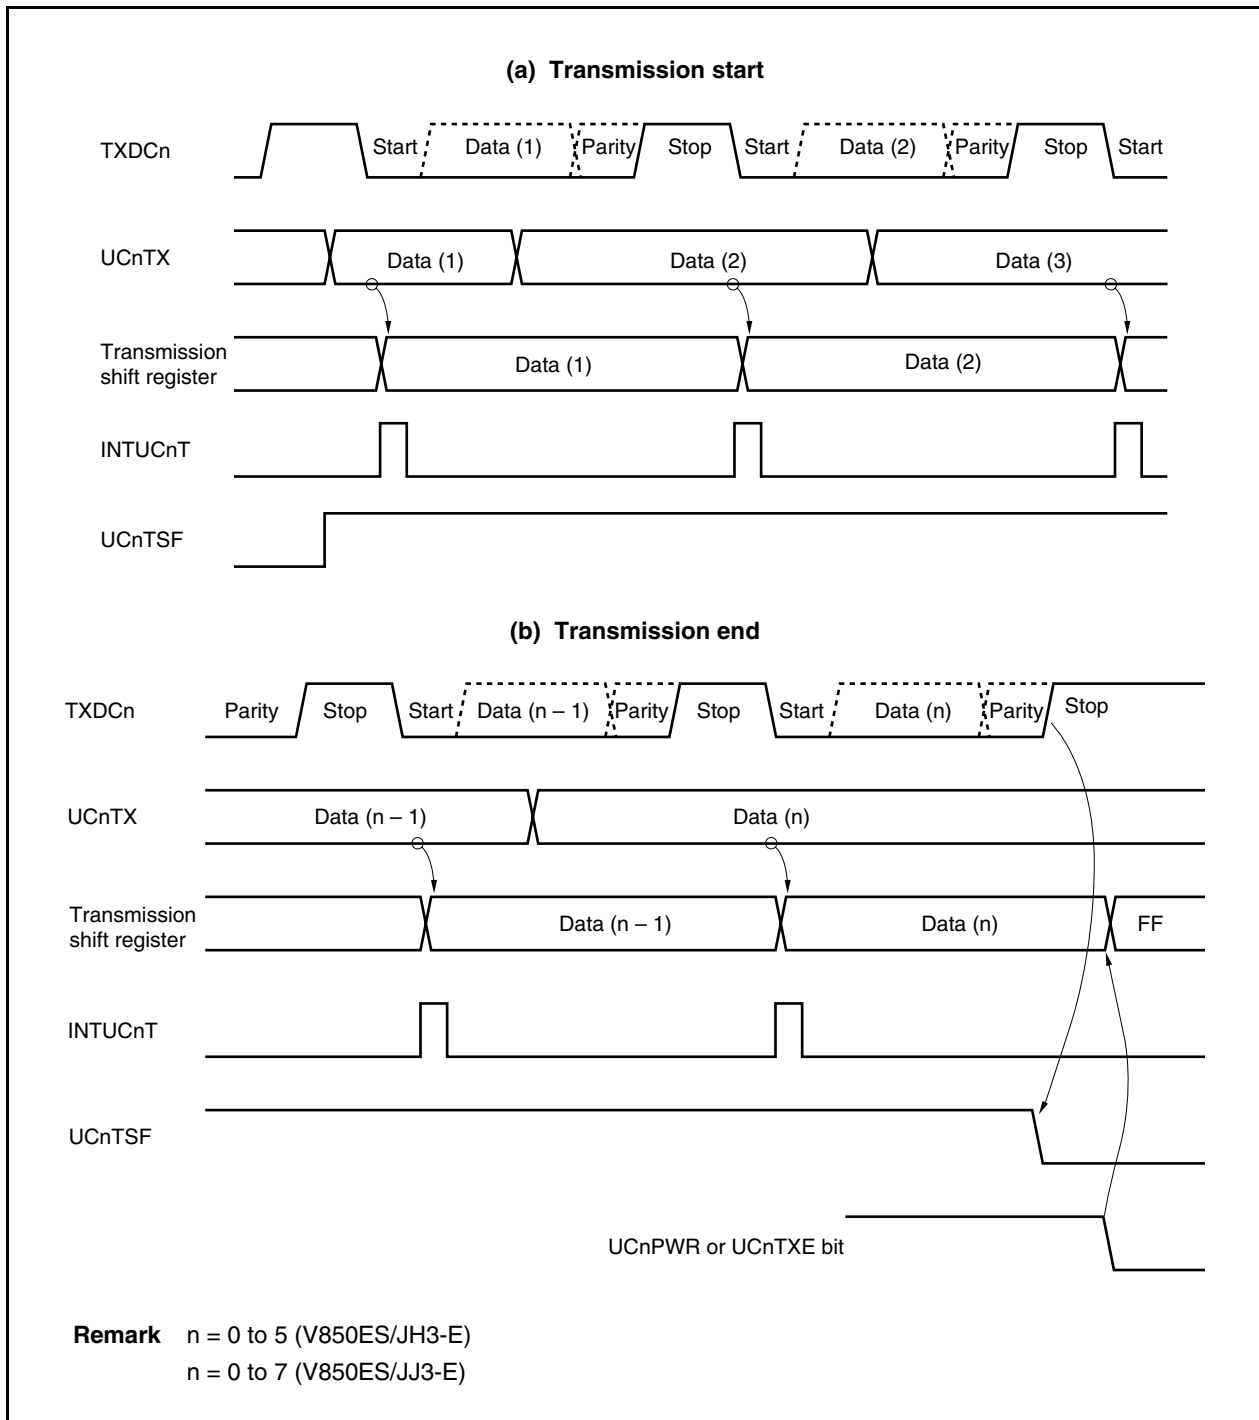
(a) Transmission start

TXDCn

Start Data (1) Parity Stop Start Data (2) Parity Stop Start

UCnTX

Data (1) Data (2) Data (3)

Transmission shift register

Data (1) Data (2)

INTUCnT

UCnTSF

(b) Transmission end

TXDCn

Parity Stop Start Data (n – 1) Parity Stop Start Data (n) Parity Stop

UCnTX

Data (n – 1) Data (n)

Transmission shift register

Data (n – 1) Data (n) FF

INTUCnT

UCnTSF

UCnPWR or UCnTXE bit

**Remark** n = 0 to 5 (V850ES/JH3-E)
n = 0 to 7 (V850ES/JJ3-E)